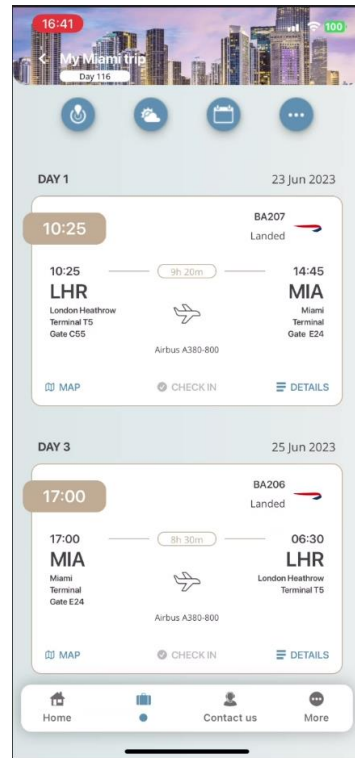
16:41
100
My Miami trip
Day 116

DAY 1
23 Jun 2023

10:25
BA207
Landed

10:25
9h 20m
14:45
LHR
London Heathrow
Terminal T5
Gate C55
MIA
Miami
Terminal
Gate E24
Airbus A380-800

MAP
CHECK IN
DETAILS

DAY 3
25 Jun 2023

17:00
BA206
Landed

17:00
8h 30m
06:30
MIA
Miami
Terminal
Gate E24
LHR
London Heathrow
Terminal T5
Airbus A380-800

MAP
CHECK IN
DETAILS

Home
Contact us
More